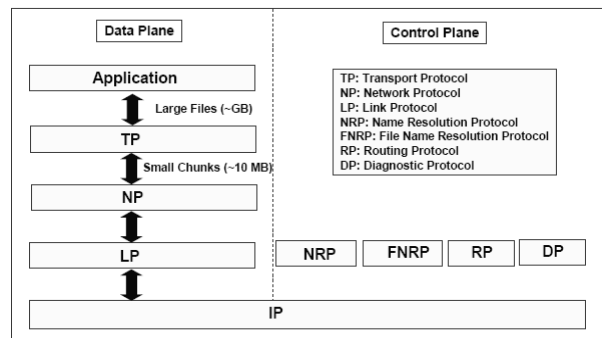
Data Plane

Control Plane

Application

Large Files (~GB)

TP

Small Chunks (~10 MB)

NP

LP

TP: Transport Protocol
NP: Network Protocol
LP: Link Protocol
NRP: Name Resolution Protocol
FNRP: File Name Resolution Protocol
RP: Routing Protocol
DP: Diagnostic Protocol

NRP

FNRP

RP

DP

IP